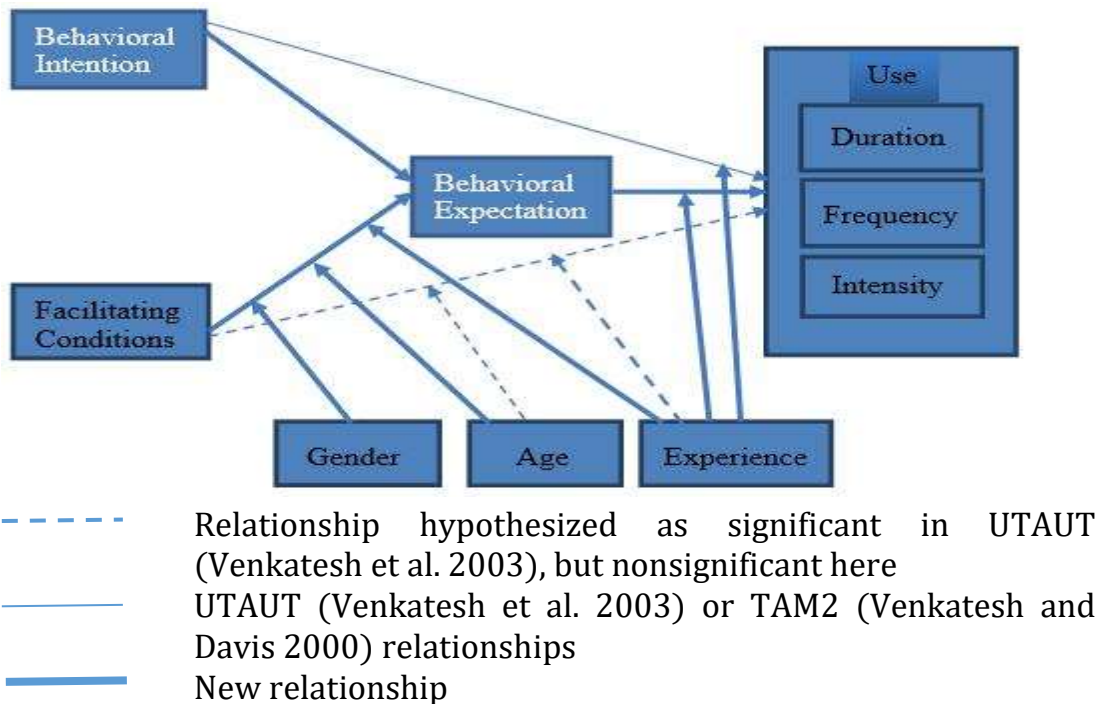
Behavioral Intention

Behavioral Expectation

Use

Duration

Frequency

Intensity

Facilitating Conditions

Gender

Age

Experience

Relationship hypothesized as significant in UTAUT (Venkatesh et al. 2003), but nonsignificant here

UTAUT (Venkatesh et al. 2003) or TAM2 (Venkatesh and Davis 2000) relationships

New relationship